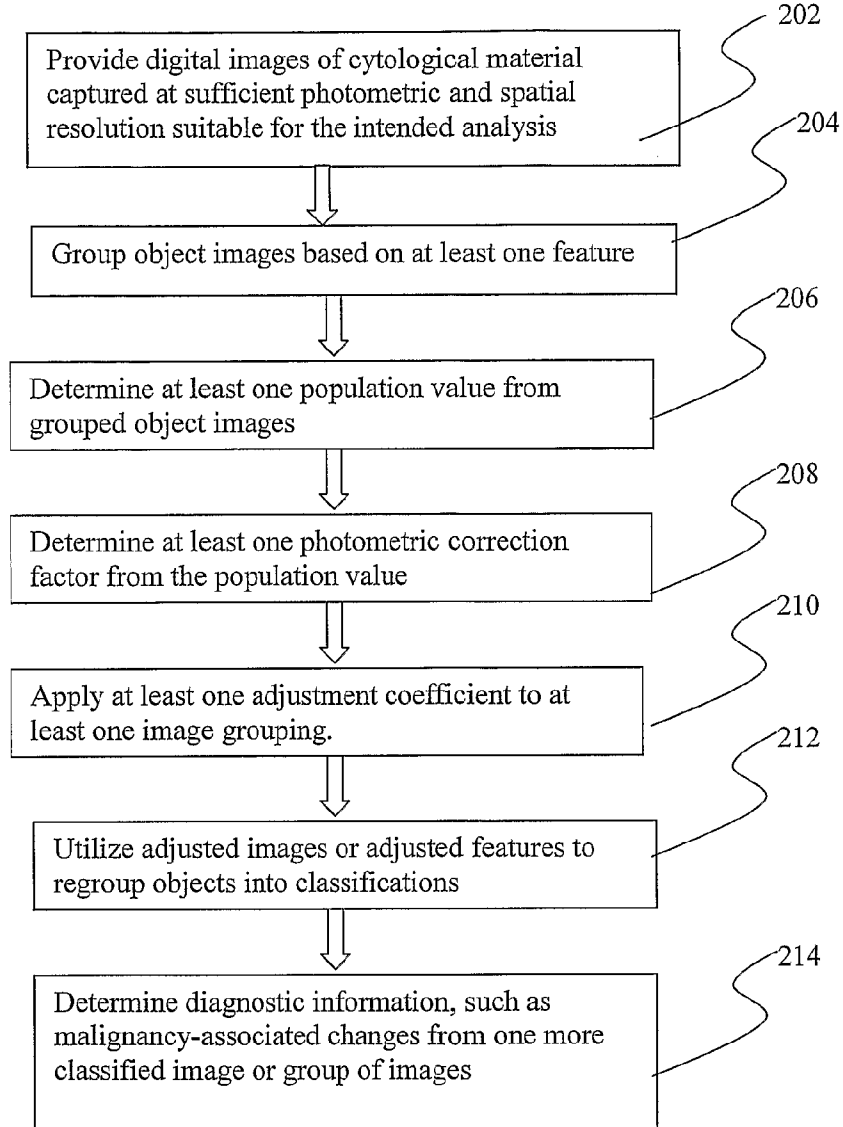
202

Provide digital images of cytological material captured at sufficient photometric and spatial resolution suitable for the intended analysis

204

Group object images based on at least one feature

206

Determine at least one population value from grouped object images

208

Determine at least one photometric correction factor from the population value

210

Apply at least one adjustment coefficient to at least one image grouping.

212

Utilize adjusted images or adjusted features to regroup objects into classifications

214

Determine diagnostic information, such as malignancy-associated changes from one more classified image or group of images